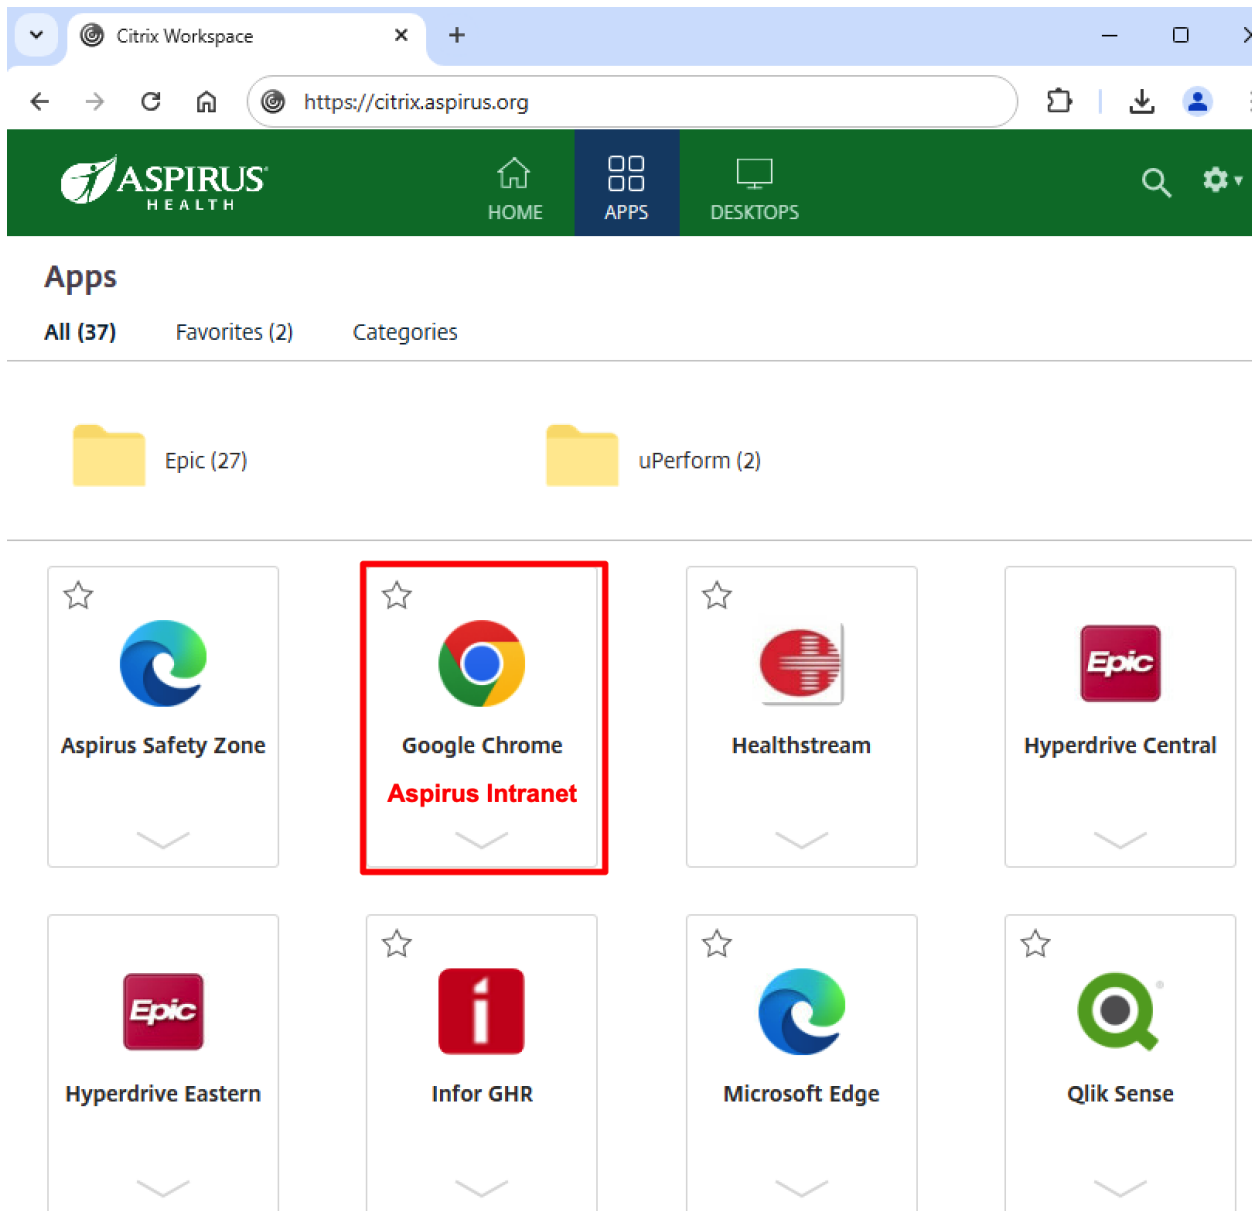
Citrix Workspace

https://citrix.aspirus.org

ASPIRUS HEALTH

HOME APPS DESKTOPS

Apps

All (37) Favorites (2) Categories

Epic (27)

uPerform (2)

Aspirus Safety Zone

Google Chrome

Aspirus Intranet

Healthstream

Epic

Hyperdrive Central

Epic

Hyperdrive Eastern

Infor GHR

Microsoft Edge

Qlik Sense